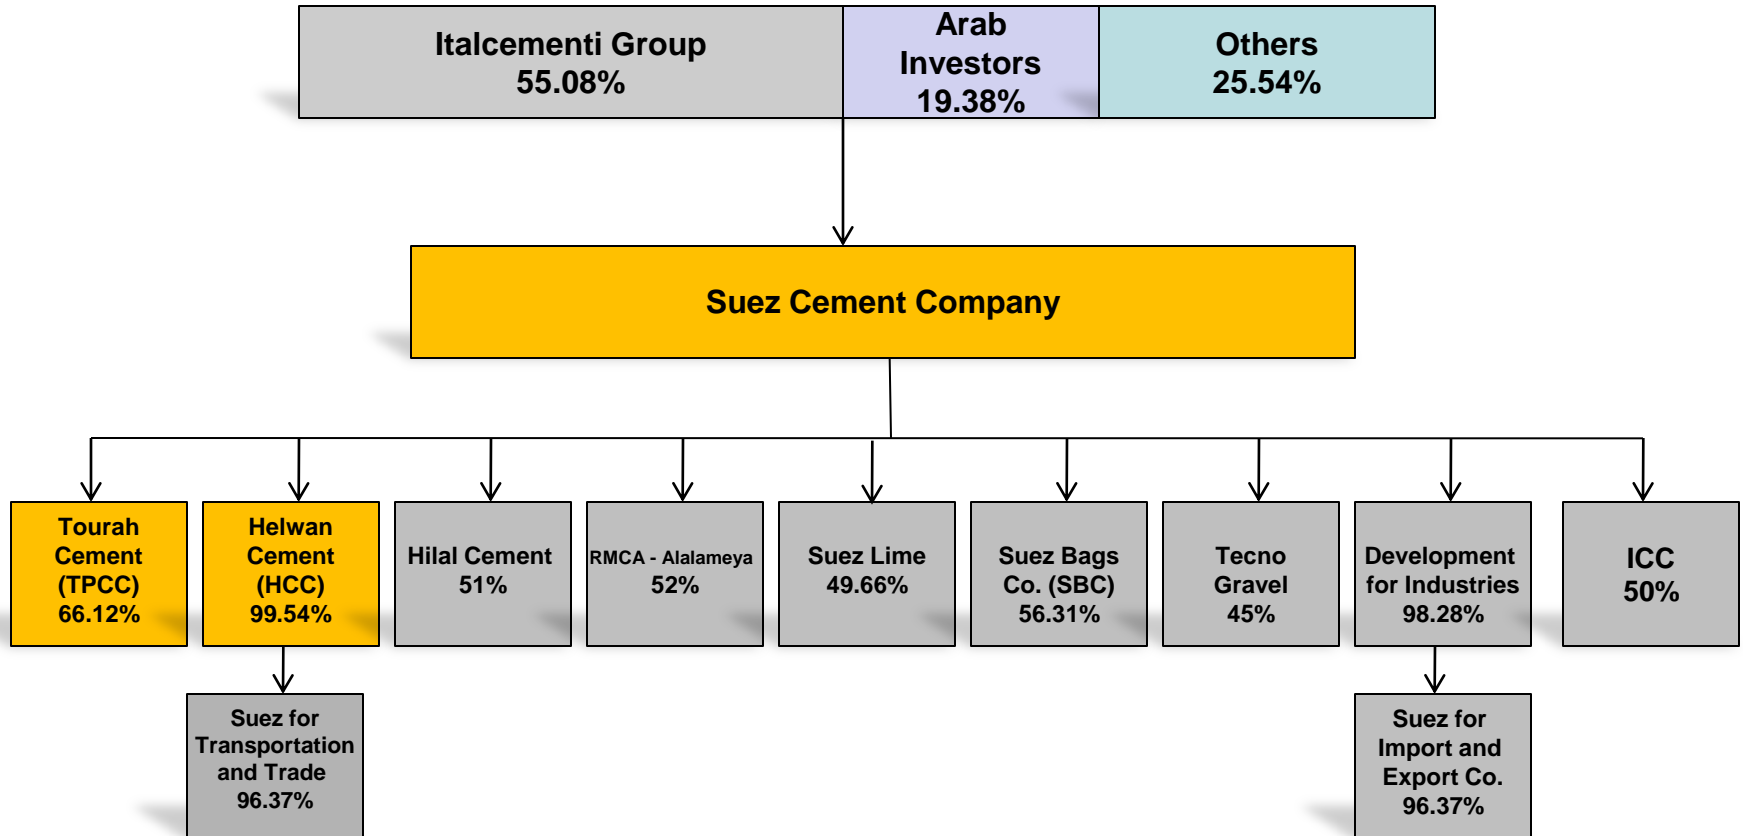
Italcementi Group
55.08%

Arab Investors
19.38%

Others
25.54%

Suez Cement Company

Tourah Cement (TPCC)
66.12%

Helwan Cement (HCC)
99.54%

Hilal Cement
51%

RMCA - Alalameya
52%

Suez Lime
49.66%

Suez Bags Co. (SBC)
56.31%

Tecno Gravel
45%

Development for Industries
98.28%

ICC
50%

Suez for Transportation and Trade
96.37%

Suez for Import and Export Co.
96.37%